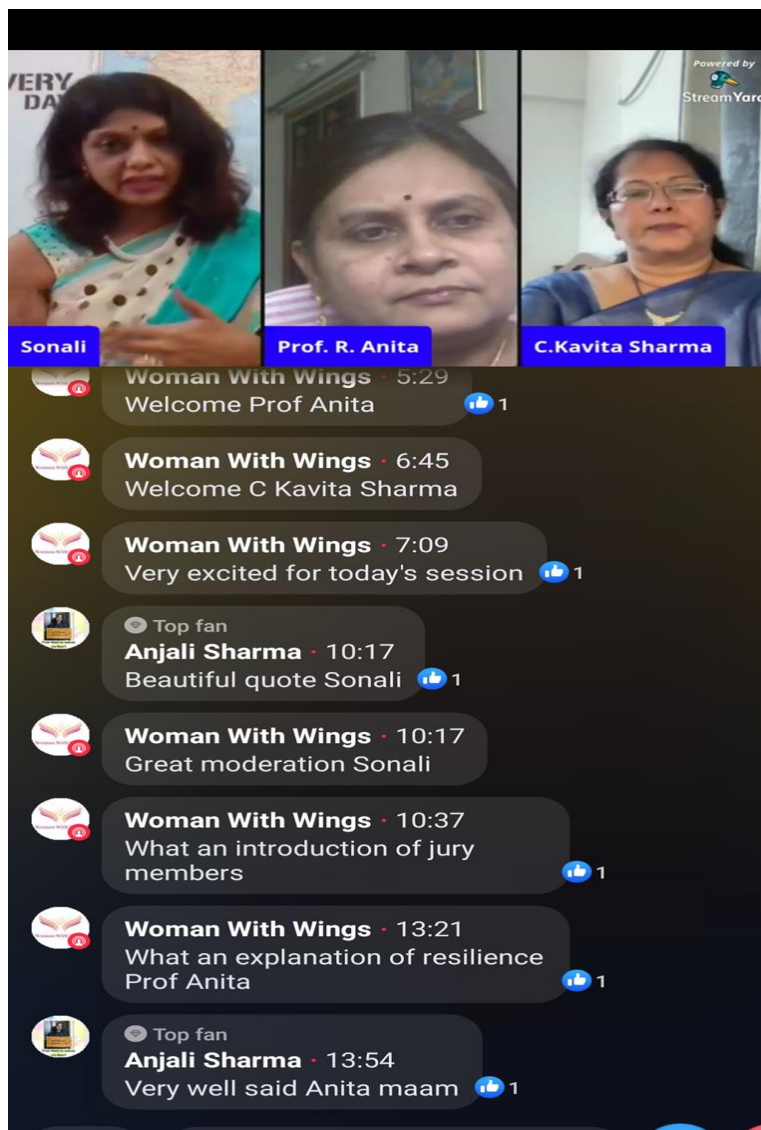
VERY DA

Powered by StreamYar

Sonali

Prof. R. Anita

C.Kavita Sharma

Woman With Wings · 5:29
Welcome Prof Anita
1

Woman With Wings · 6:45
Welcome C Kavita Sharma

Woman With Wings · 7:09
Very excited for today's session
1

Top fan
Anjali Sharma · 10:17
Beautiful quote Sonali
1

Woman With Wings · 10:17
Great moderation Sonali

Woman With Wings · 10:37
What an introduction of jury members
1

Woman With Wings · 13:21
What an explanation of resilience Prof Anita
1

Top fan
Anjali Sharma · 13:54
Very well said Anita maam
1